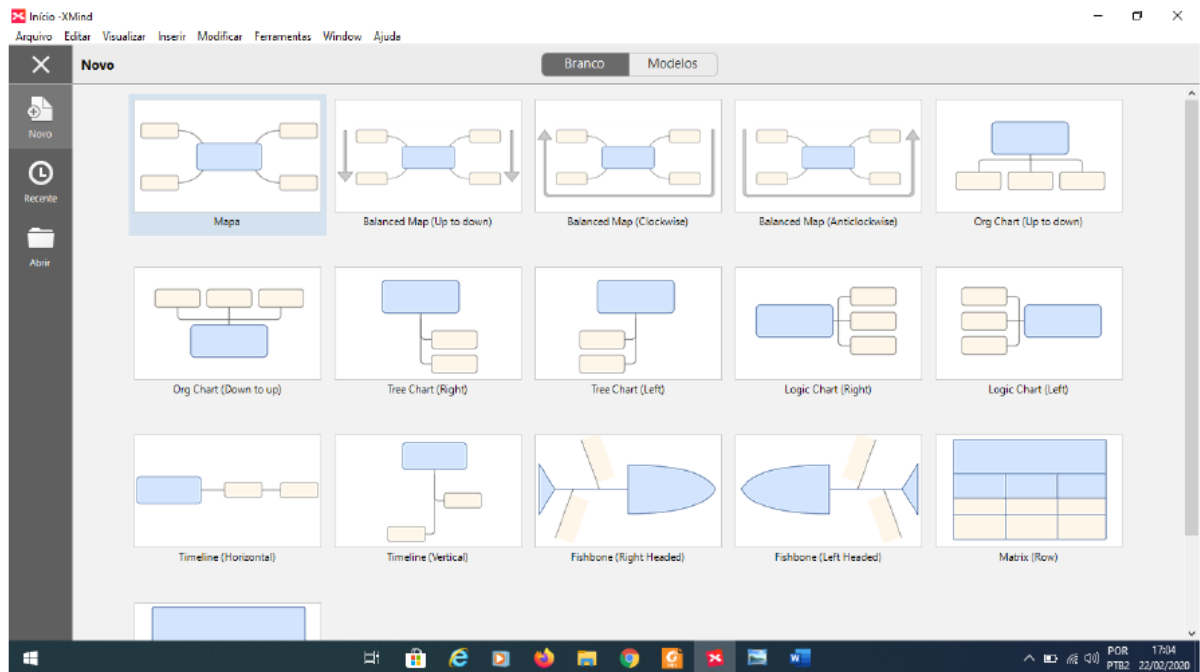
Início -XMind

Arquivo Editar Visualizar Inserir Modificar Ferramentas Window Ajuda

Novo

Branco Modelos

Novo

Recente

Abrir

Mapa

Balanced Map (Up to down)

Balanced Map (Clockwise)

Balanced Map (Anticlockwise)

Org Chart (Up to down)

Org Chart (Down to up)

Tree Chart (Right)

Tree Chart (Left)

Logic Chart (Right)

Logic Chart (Left)

Timeline (Horizontal)

Timeline (Vertical)

Fishbone (Right Headed)

Fishbone (Left Headed)

Matrix (Row)

POR PTB2 17:04 22/02/2020